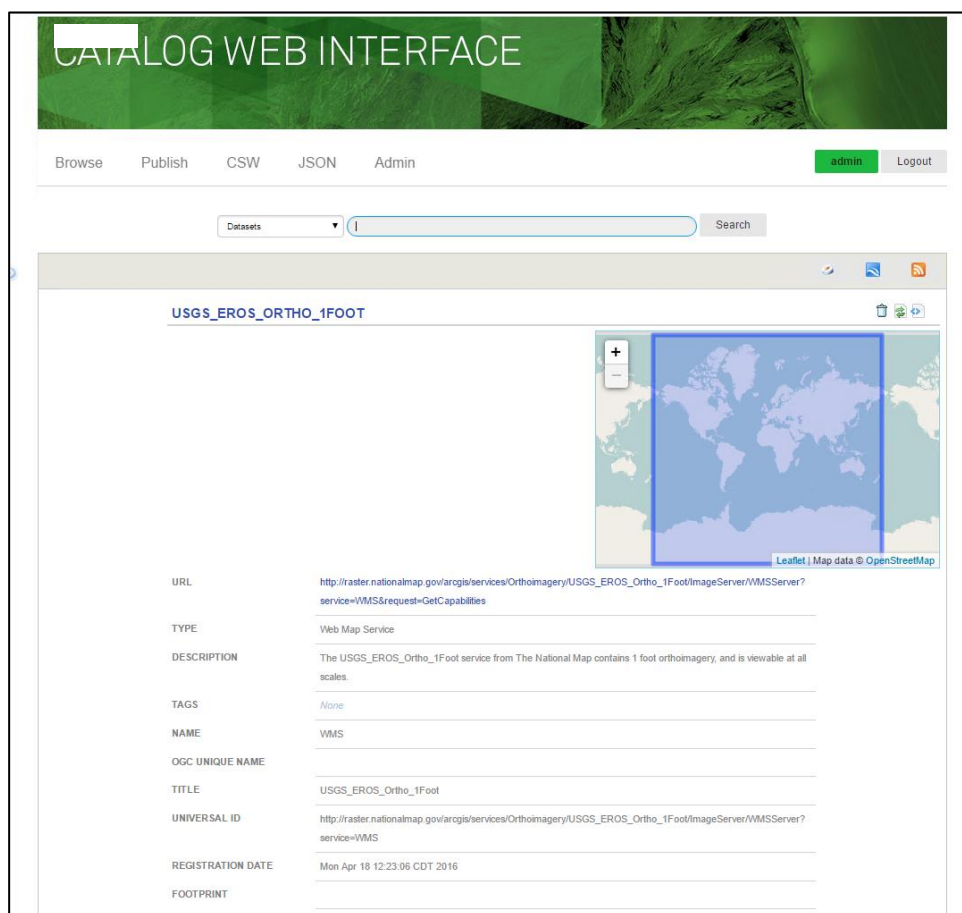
CATALOG WEB INTERFACE

Browse Publish CSW JSON Admin

admin Logout

Datasets

Search

USGS_EROS_ORTHO_1FOOT

+
−

Leaflet | Map data © OpenStreetMap

| | |
|---|---|
| URL | http://raster.nationalmap.gov/arcgis/services/Orthoimagery/USGS_EROS_Ortho_1Foot/ImageServer/WMSServer?service=WMS&request=GetCapabilities |
| TYPE | Web Map Service |
| DESCRIPTION | The USGS_EROS_Ortho_1Foot service from The National Map contains 1 foot orthoimagery, and is viewable at all scales. |
| TAGS | None |
| NAME | WMS |
| OGC UNIQUE NAME | |
| TITLE | USGS_EROS_Ortho_1Foot |
| UNIVERSAL ID | http://raster.nationalmap.gov/arcgis/services/Orthoimagery/USGS_EROS_Ortho_1Foot/ImageServer/WMSServer?service=WMS |
| REGISTRATION DATE | Mon Apr 18 12:23:06 CDT 2016 |
| FOOTPRINT | |